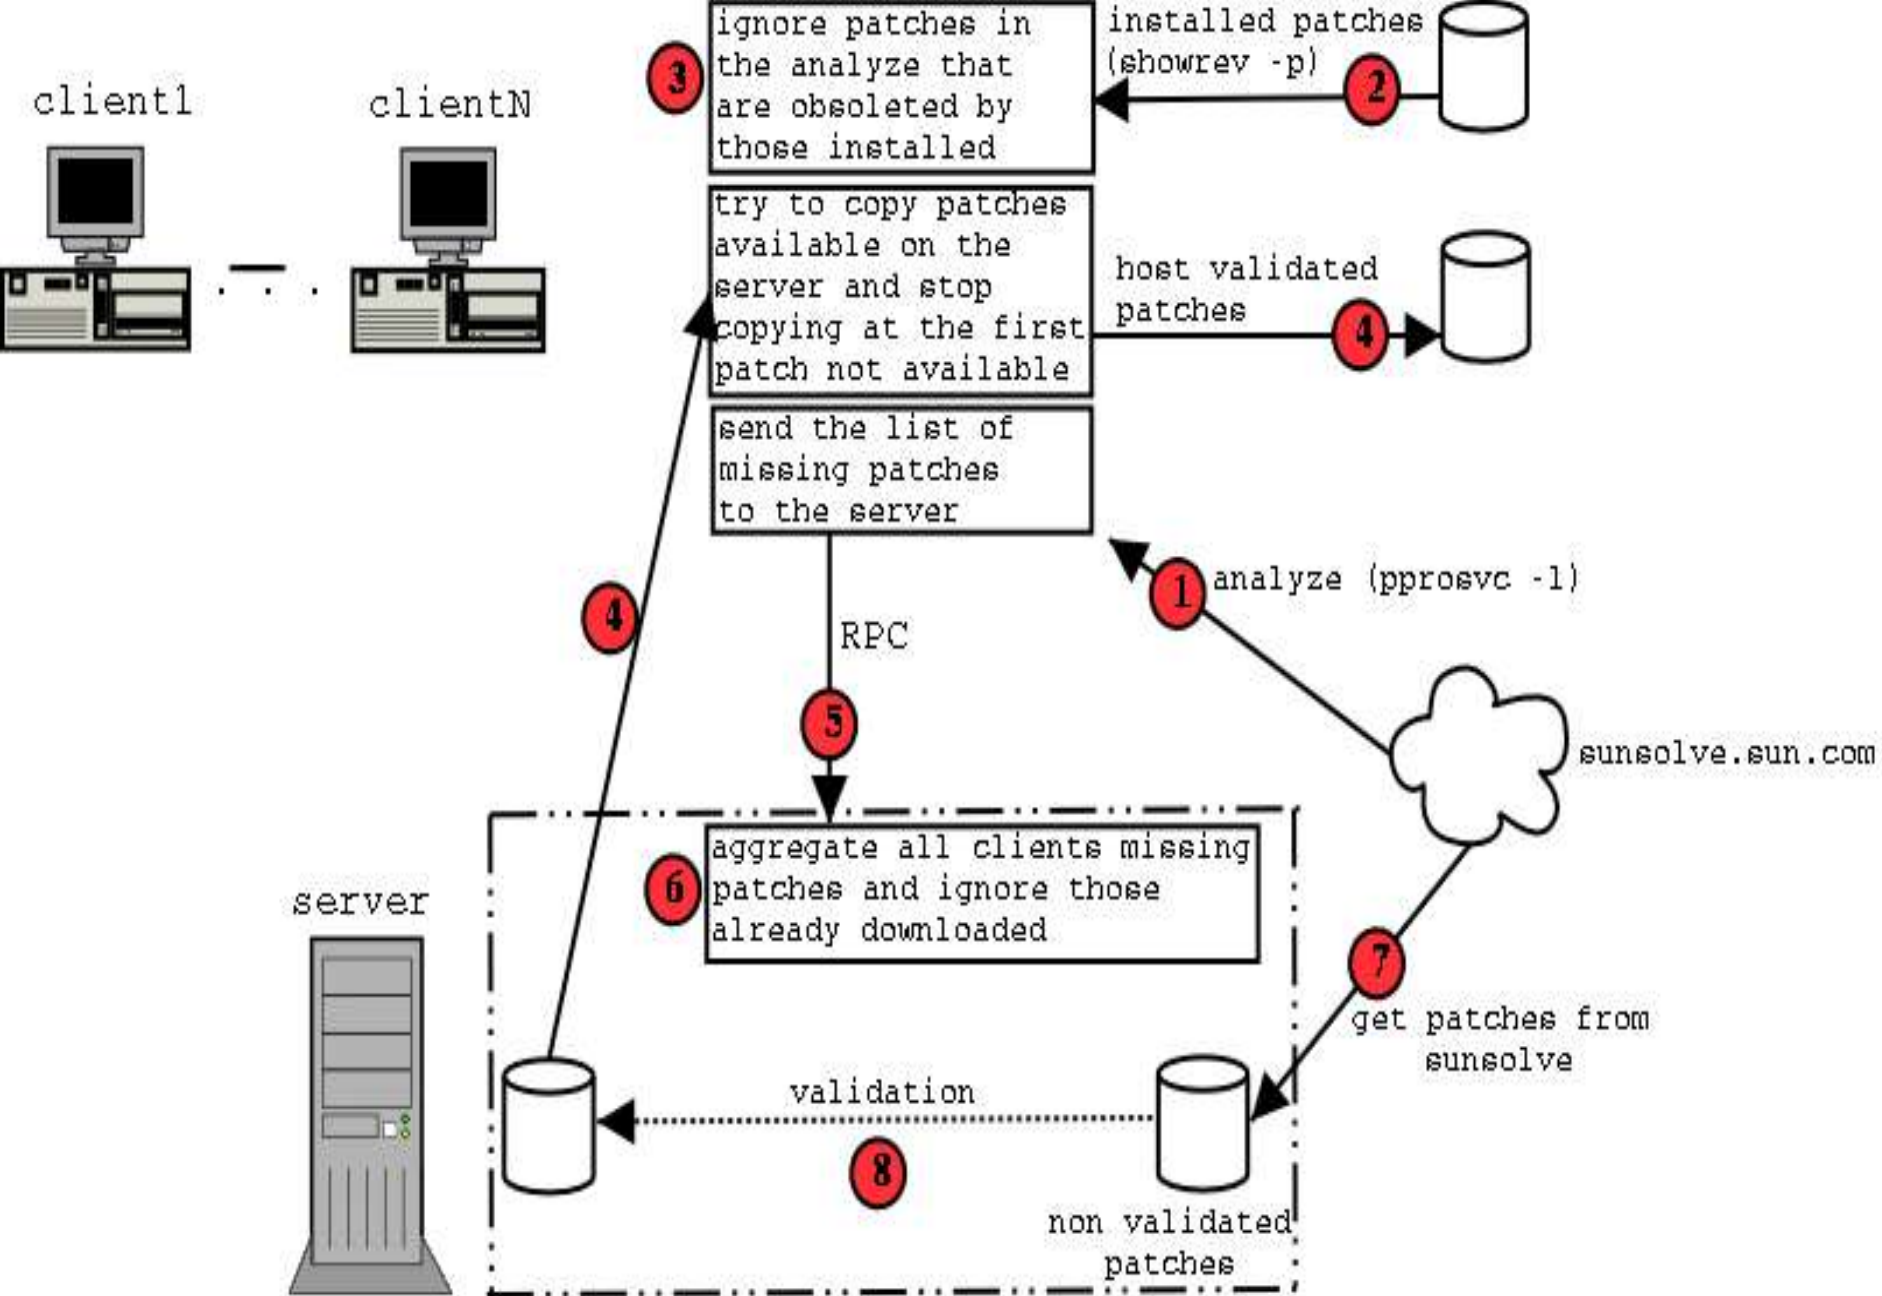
client1

clientN

3

ignore patches in the analyze that are obsoleted by those installed

installed patches (showrev -p)

2

try to copy patches available on the server and stop copying at the first patch not available

host validated patches

4

send the list of missing patches to the server

1

analyze (pprosvc -l)

4

RPC

5

sunsolve.sun.com

server

6

aggregate all clients missing patches and ignore those already downloaded

7

get patches from sunsolve

validation

8

non validated patches